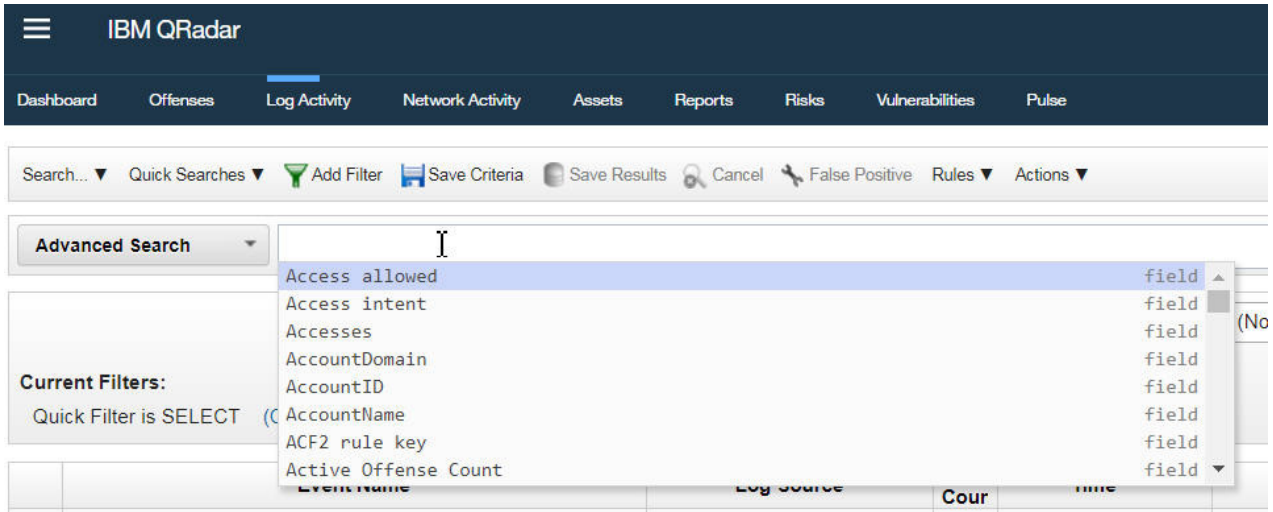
IBM QRadar

Dashboard Offenses Log Activity Network Activity Assets Reports Risks Vulnerabilities Pulse

Search... ▼ Quick Searches ▼ Add Filter Save Criteria Save Results Cancel False Positive Rules ▼ Actions ▼

Advanced Search

| | |
|---|---|
| Access allowed | field |
| Access intent | field |
| Accesses | field |
| AccountDomain | field |
| AccountID | field |
| AccountName | field |
| ACF2 rule key | field |
| Active Offense Count | field |

(No

Current Filters:
Quick Filter is SELECT (C

Event Name Log Source Cour Time